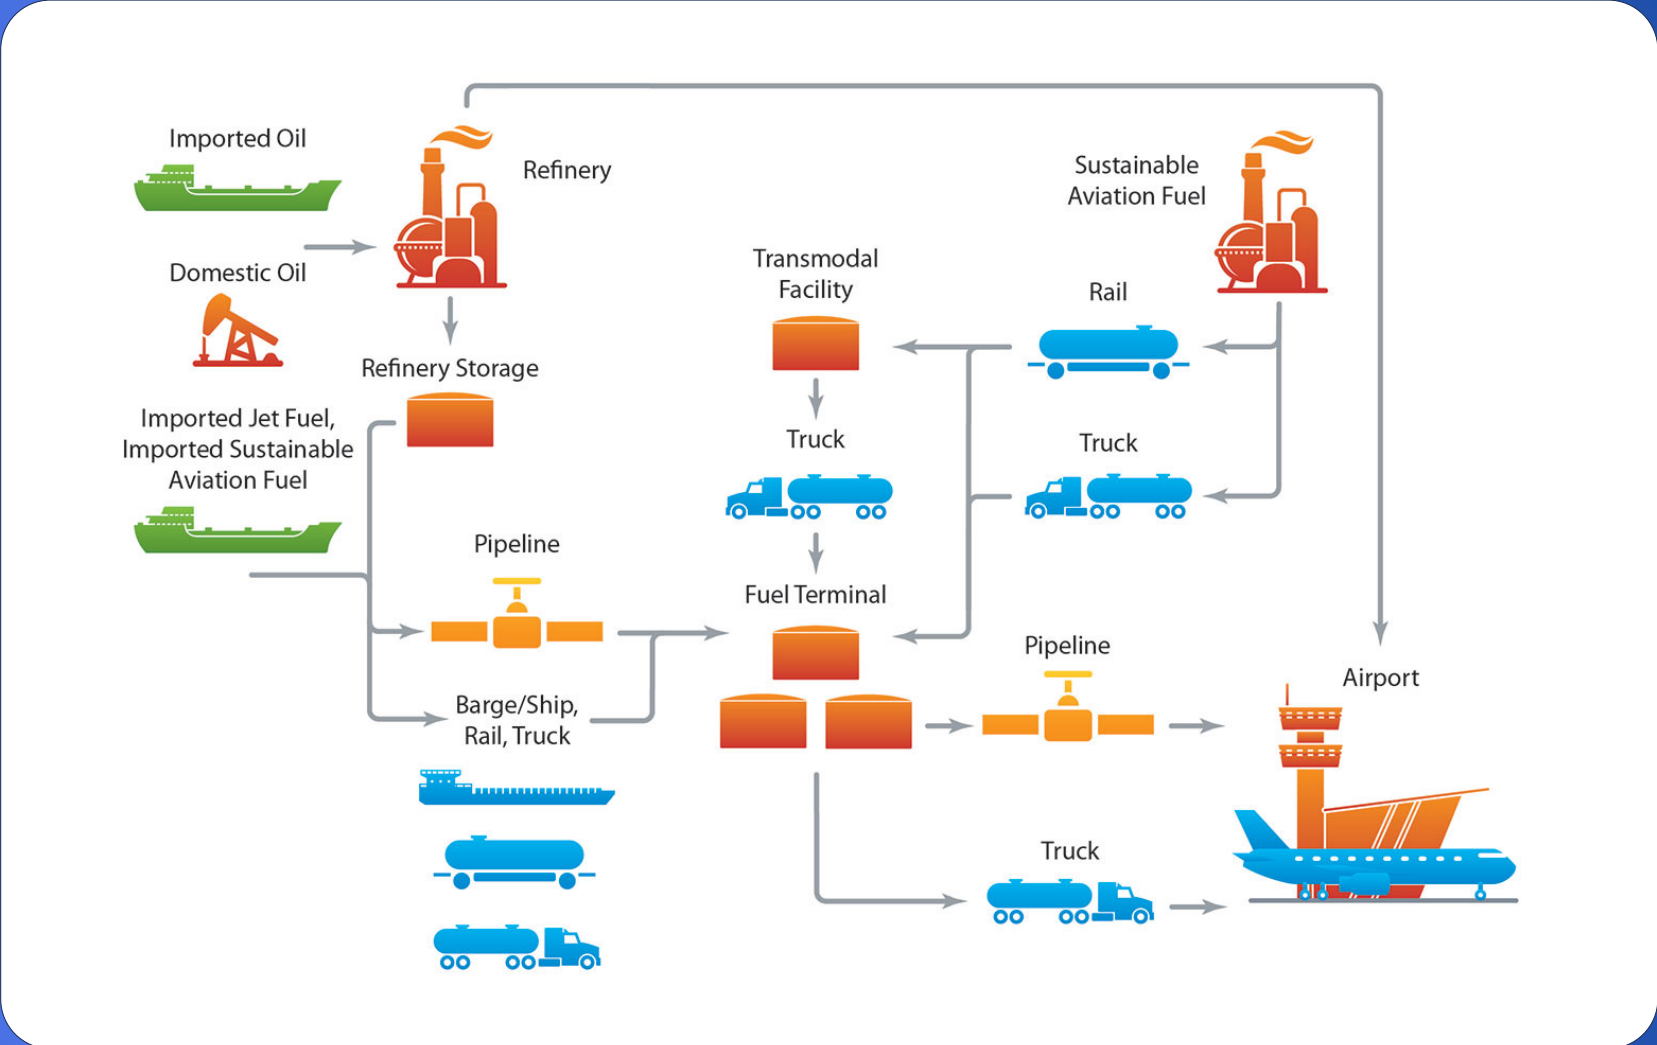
Imported Oil

Refinery

Domestic Oil

Refinery Storage

Imported Jet Fuel, Imported Sustainable Aviation Fuel

Transmodal Facility

Sustainable Aviation Fuel

Rail

Truck

Truck

Pipeline

Fuel Terminal

Barge/Ship, Rail, Truck

Pipeline

Airport

Truck